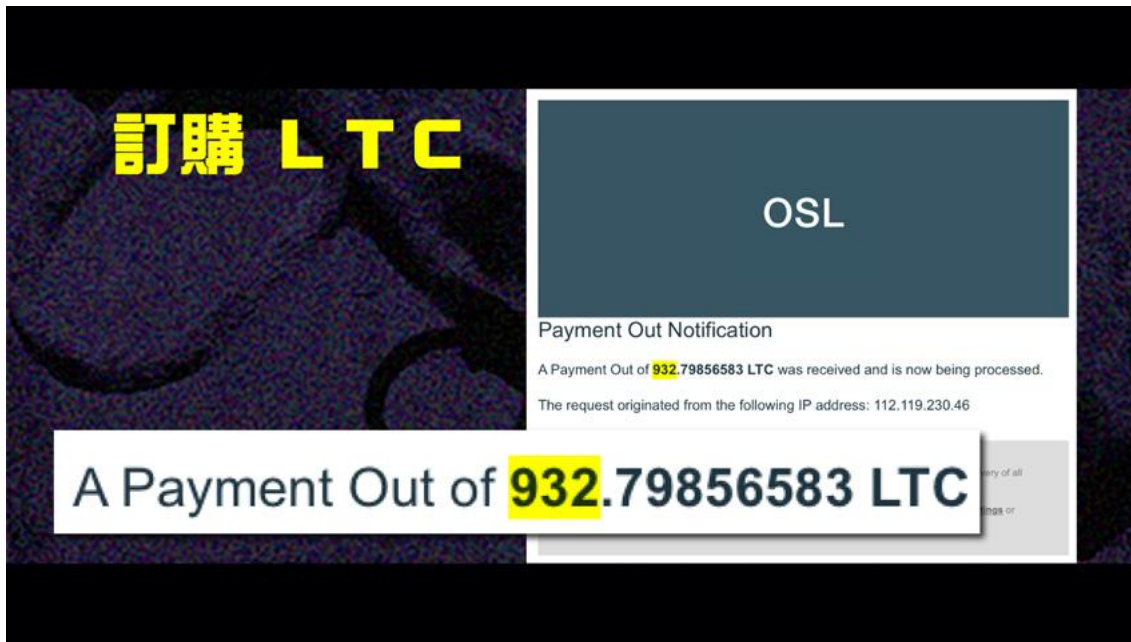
訂購 LTC

OSL

Payment Out Notification

A Payment Out of 932.79856583 LTC was received and is now being processed.

The request originated from the following IP address: 112.119.230.46

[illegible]ery of all

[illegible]ings or

A Payment Out of 932.79856583 LTC